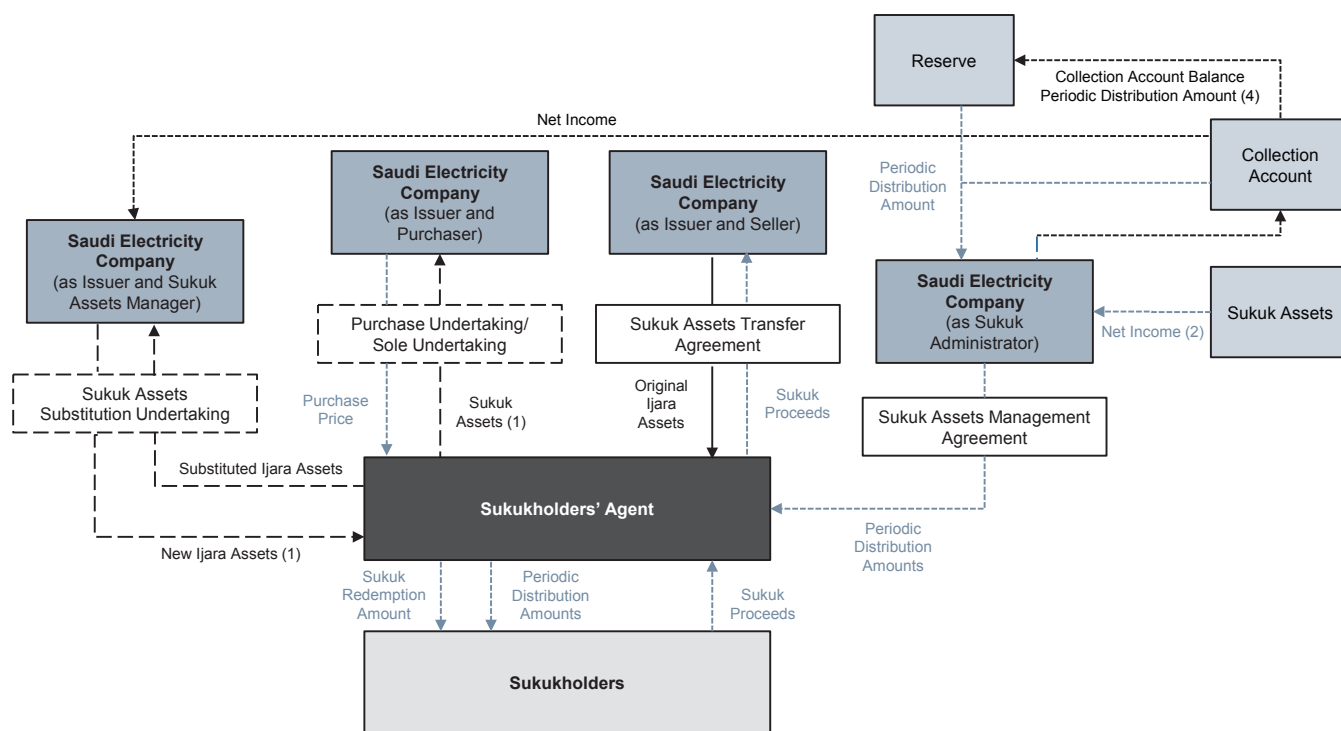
Reserve

Collection Account Balance
Periodic Distribution Amount (4)

Net Income

Collection Account

Periodic Distribution Amount

**Saudi Electricity Company** (as Issuer and Purchaser)

**Saudi Electricity Company** (as Issuer and Seller)

**Saudi Electricity Company** (as Issuer and Sukuk Assets Manager)

**Saudi Electricity Company** (as Sukuk Administrator)

Sukuk Assets

Net Income (2)

Purchase Undertaking/ Sole Undertaking

Sukuk Assets Transfer Agreement

Sukuk Assets Substitution Undertaking

Purchase Price

Sukuk Assets (1)

Original Ijara Assets

Sukuk Proceeds

Sukuk Assets Management Agreement

Substituted Ijara Assets

**Sukukholders' Agent**

New Ijara Assets (1)

Periodic Distribution Amounts

Sukuk Redemption Amount

Periodic Distribution Amounts

Sukuk Proceeds

**Sukukholders**